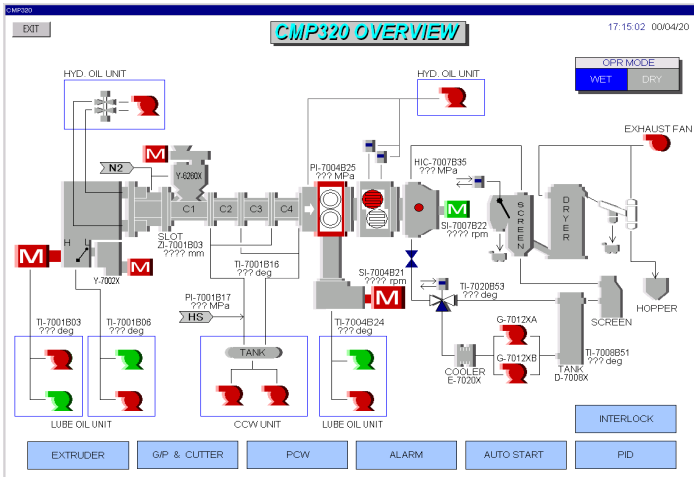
CMP320

EXIT

CMP320 OVERVIEW

17:15:02 00/04/20

OPR MODE
WET DRY

HYD. OIL UNIT

HYD. OIL UNIT

EXHAUST FAN

N2

M

Y-6260X

PI-7004B25
??? MPa

HIC-7007B35
??? MPa

???? rpm

C1 C2 C3 C4

SLOT
ZI-7001B03
???? mm

SCREEN

DRYER

M

SI-7007B22
???? rpm

M

H

M

Y-7002X

TI-7001B16
??? deg

SI-7004B21
???? rpm

M

TI-7020B53
??? deg

HOPPER

PI-7001B17
??? MPa

HS

SCREEN

TI-7001B03
??? deg

TI-7001B06
??? deg

TANK

TI-7004B24
??? deg

G-7012XA

G-7012XB

COOLER
E-7020X

TANK
D-7008X

TI-7008B51
??? deg

LUBE OIL UNIT

CCW UNIT

LUBE OIL UNIT

INTERLOCK

EXTRUDER

G/P & CUTTER

PCW

ALARM

AUTO START

PID